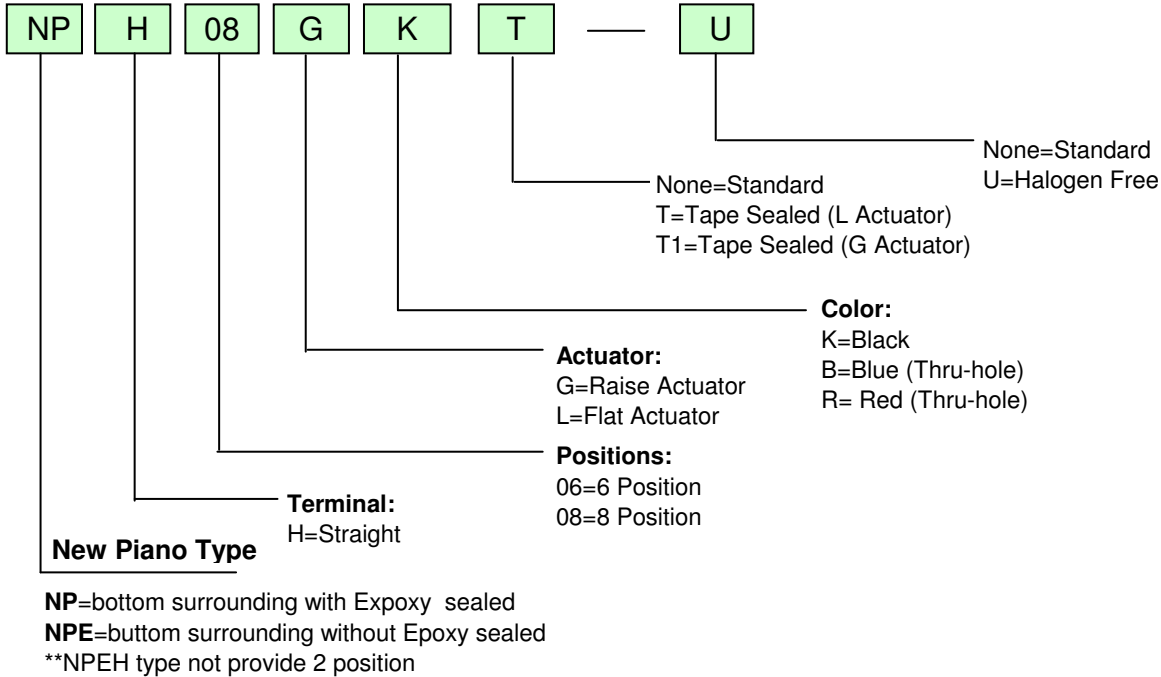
NP H 08 G K T — U

None=Standard
U=Halogen Free

None=Standard
T=Tape Sealed (L Actuator)
T1=Tape Sealed (G Actuator)

**Color:**
K=Black
B=Blue (Thru-hole)
R= Red (Thru-hole)

**Actuator:**
G=Raise Actuator
L=Flat Actuator

**Positions:**
06=6 Position
08=8 Position

**Terminal:**
H=Straight

**New Piano Type**

**NP**=bottom surrounding with Expoxy sealed
**NPE**=buttom surrounding without Epoxy sealed
**NPEH type not provide 2 position